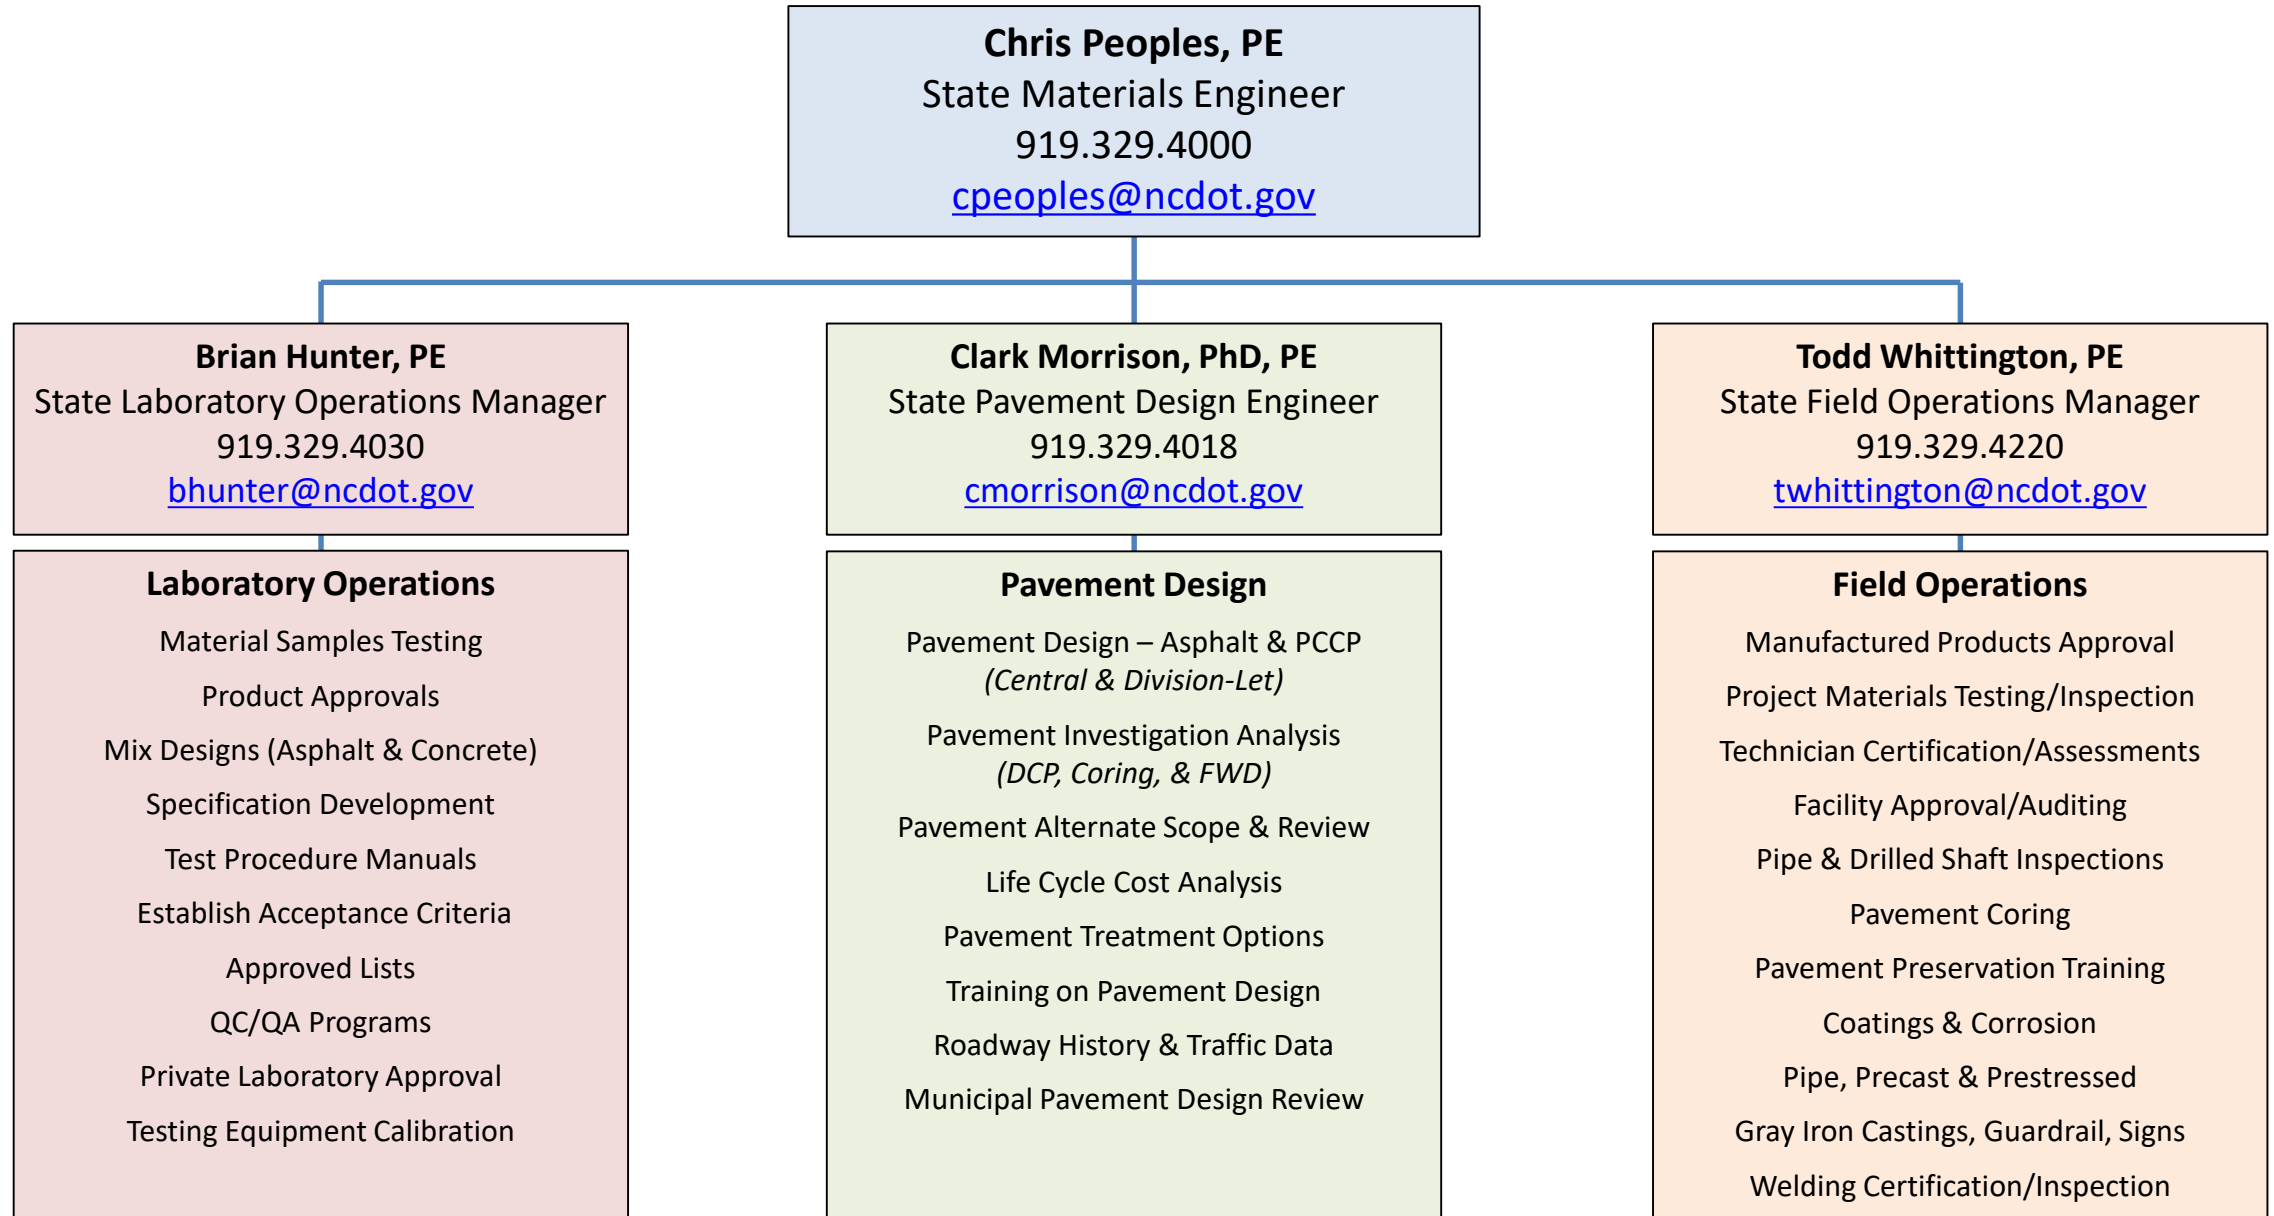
Chris Peoples, PE
State Materials Engineer
919.329.4000
cpeoples@ncdot.gov

Brian Hunter, PE
State Laboratory Operations Manager
919.329.4030
bhunter@ncdot.gov

Laboratory Operations
Material Samples Testing
Product Approvals
Mix Designs (Asphalt & Concrete)
Specification Development
Test Procedure Manuals
Establish Acceptance Criteria
Approved Lists
QC/QA Programs
Private Laboratory Approval
Testing Equipment Calibration

Clark Morrison, PhD, PE
State Pavement Design Engineer
919.329.4018
cmorrison@ncdot.gov

Pavement Design
Pavement Design – Asphalt & PCCP
(Central & Division-Let)
Pavement Investigation Analysis
(DCP, Coring, & FWD)
Pavement Alternate Scope & Review
Life Cycle Cost Analysis
Pavement Treatment Options
Training on Pavement Design
Roadway History & Traffic Data
Municipal Pavement Design Review

Todd Whittington, PE
State Field Operations Manager
919.329.4220
twhittington@ncdot.gov

Field Operations
Manufactured Products Approval
Project Materials Testing/Inspection
Technician Certification/Assessments
Facility Approval/Auditing
Pipe & Drilled Shaft Inspections
Pavement Coring
Pavement Preservation Training
Coatings & Corrosion
Pipe, Precast & Prestressed
Gray Iron Castings, Guardrail, Signs
Welding Certification/Inspection